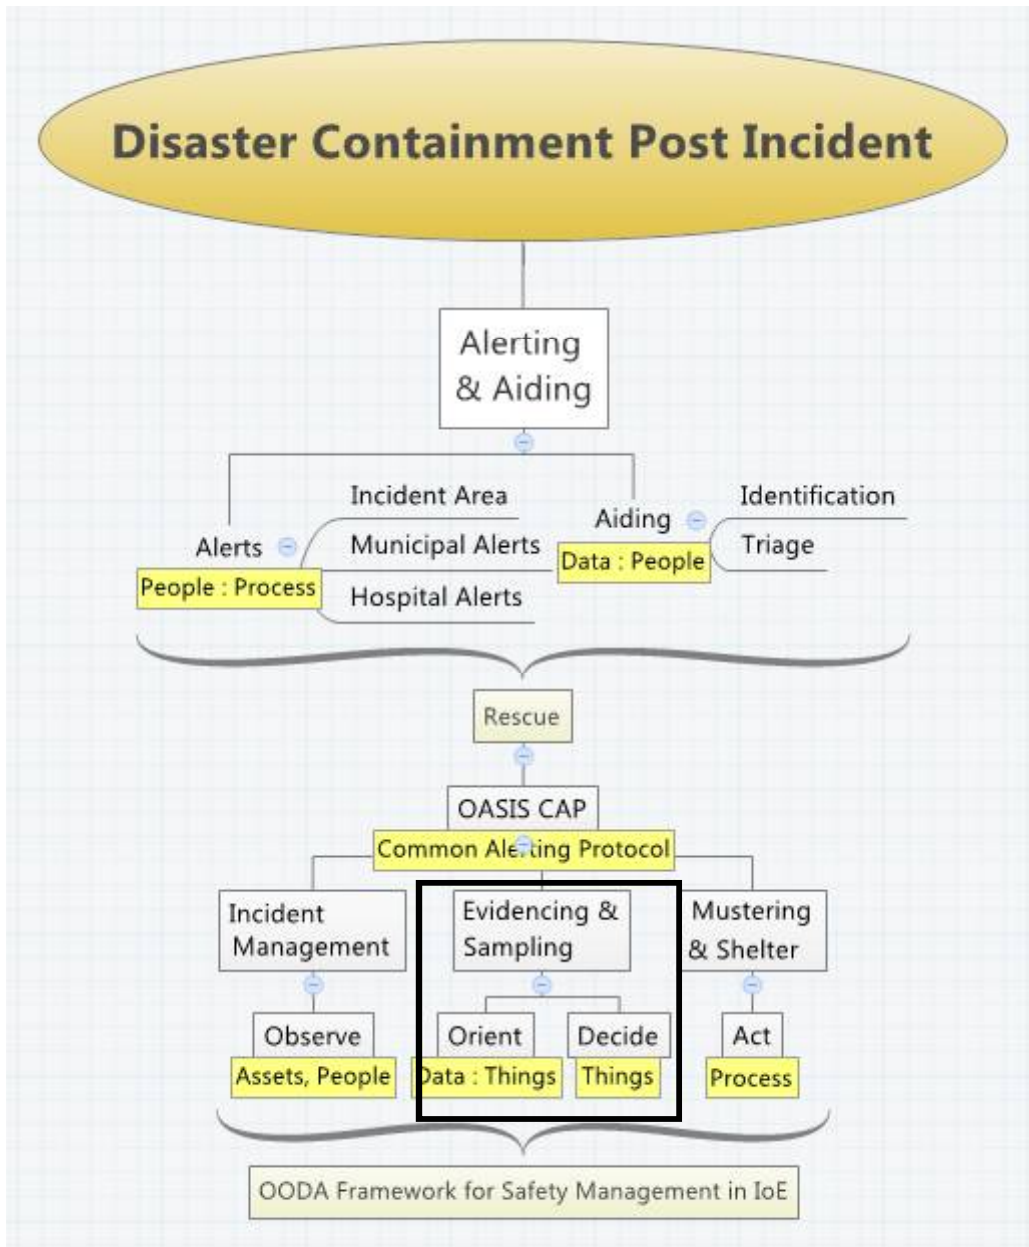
Disaster Containment Post Incident

Alerting & Aiding

Alerts
People : Process

Incident Area
Municipal Alerts
Hospital Alerts

Aiding
Data : People

Identification
Triage

Rescue

OASIS CAP
Common Alerting Protocol

Incident Management

Observe
Assets, People

Evidencing & Sampling

Orient
Data : Things

Decide
Things

Mustering & Shelter

Act
Process

OODA Framework for Safety Management in IoE